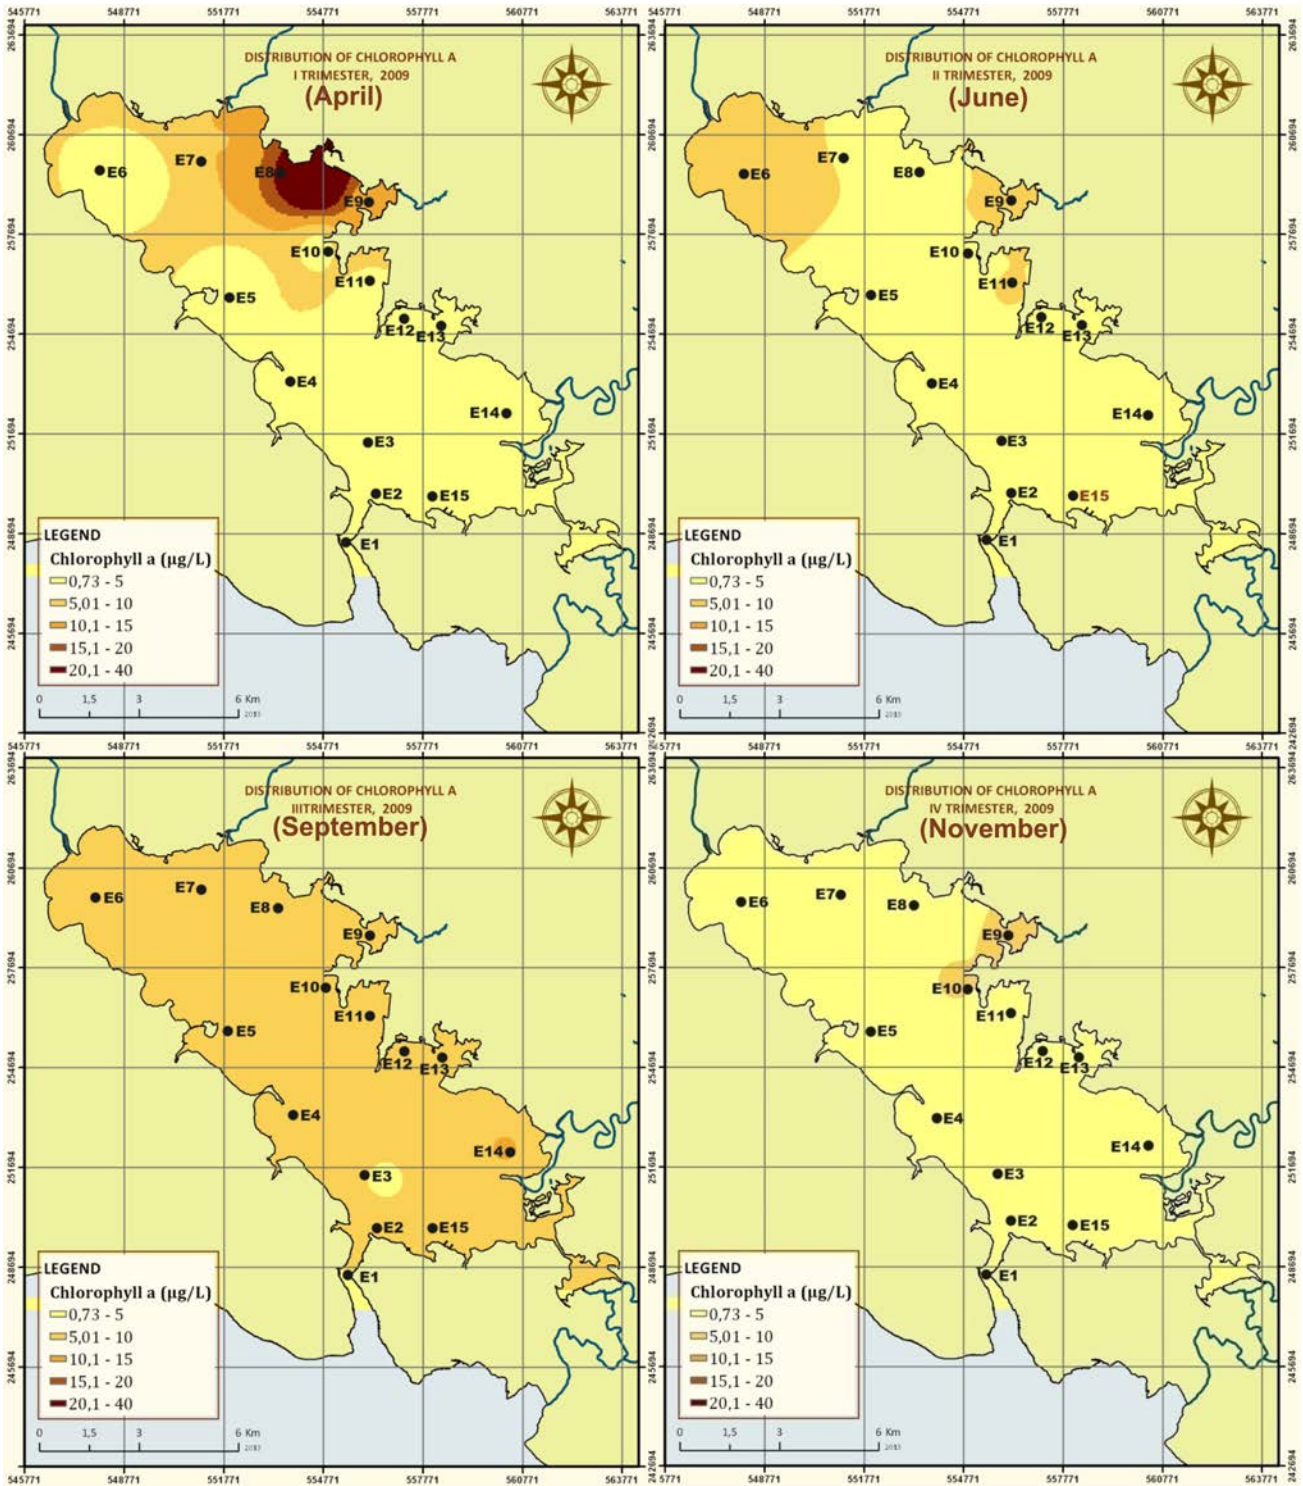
545771 548771 551771 554771 557771 560771 563771

DISTRIBUTION OF CHLOROPHYLL A
I TRIMESTER, 2009
(April)

E6 E7 E8 E9 E10 E11 E5 E12 E13 E4 E14 E3 E2 E15 E1

LEGEND
Chlorophyll a (µg/L)
0,73 - 5
5,01 - 10
10,1 - 15
15,1 - 20
20,1 - 40

0 1,5 3 6 Km

263694 260694 257694 254694 251694 248694 245694

545771 548771 551771 554771 557771 560771 563771

DISTRIBUTION OF CHLOROPHYLL A
II TRIMESTER, 2009
(June)

E6 E7 E8 E9 E10 E11 E5 E12 E13 E4 E14 E3 E2 E15 E1

LEGEND
Chlorophyll a (µg/L)
0,73 - 5
5,01 - 10
10,1 - 15
15,1 - 20
20,1 - 40

0 1,5 3 6 Km

545771 548771 551771 554771 557771 560771 563771

DISTRIBUTION OF CHLOROPHYLL A
IIITRIMESTER, 2009
(September)

E6 E7 E8 E9 E10 E11 E5 E12 E13 E4 E14 E3 E2 E15 E1

LEGEND
Chlorophyll a (µg/L)
0,73 - 5
5,01 - 10
10,1 - 15
15,1 - 20
20,1 - 40

0 1,5 3 6 Km

DISTRIBUTION OF CHLOROPHYLL A
IV TRIMESTER, 2009
(November)

E6 E7 E8 E9 E10 E11 E5 E12 E13 E4 E14 E3 E2 E15 E1

LEGEND
Chlorophyll a (µg/L)
0,73 - 5
5,01 - 10
10,1 - 15
15,1 - 20
20,1 - 40

0 1,5 3 6 Km

545771 548771 551771 554771 557771 560771 563771